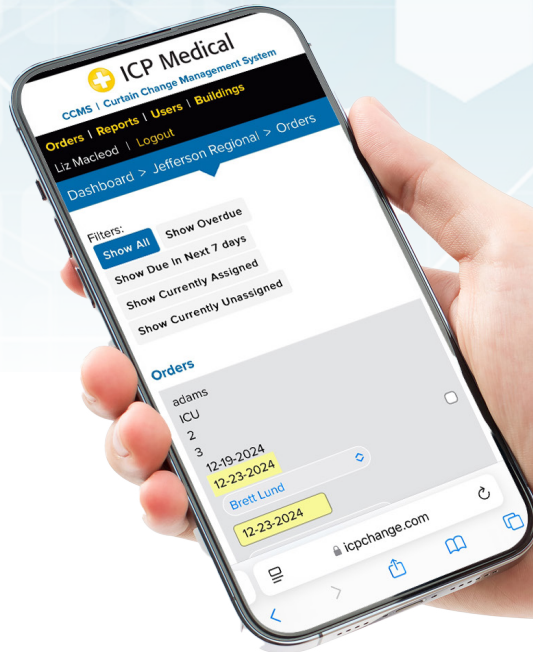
ICP Medical
CCMS | Curtain Change Management System

Orders | Reports | Users | Buildings
Liz Macleod | Logout

Dashboard > Jefferson Regional > Orders

Filters:
Show All
Show Overdue
Show Due In Next 7 days
Show Currently Assigned
Show Currently Unassigned

Orders

adams
ICU
2
3
12-19-2024
12-23-2024
Brett Lund
12-23-2024

icpchange.com